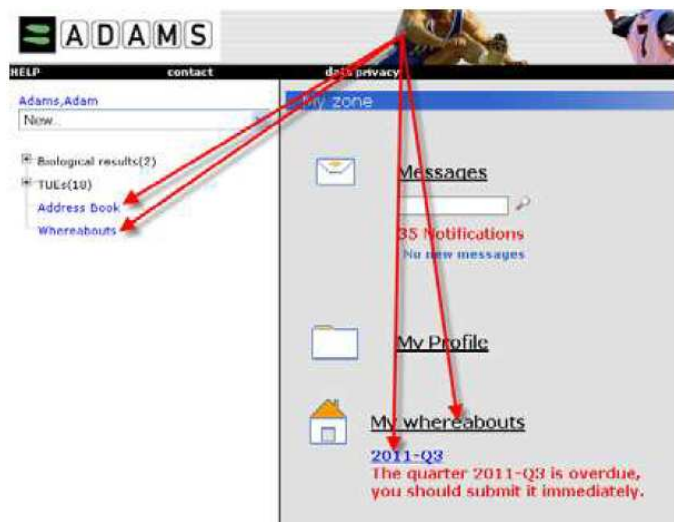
ADAMS

HELP contact data privacy

Adams,Adam

New...

Biological results(2)

TUEs(10)

Address Book

Whereabouts

My zone

Messages

35 Notifications

No new messages

My Profile

My whereabouts

2011-Q3

The quarter 2011-Q3 is overdue, you should submit it immediately.